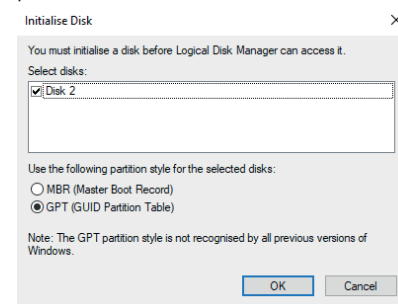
Initialise Disk

×

You must initialise a disk before Logical Disk Manager can access it.

Select disks:

Disk 2

Use the following partition style for the selected disks:

MBR (Master Boot Record)

GPT (GUID Partition Table)

Note: The GPT partition style is not recognised by all previous versions of Windows.

OK

Cancel